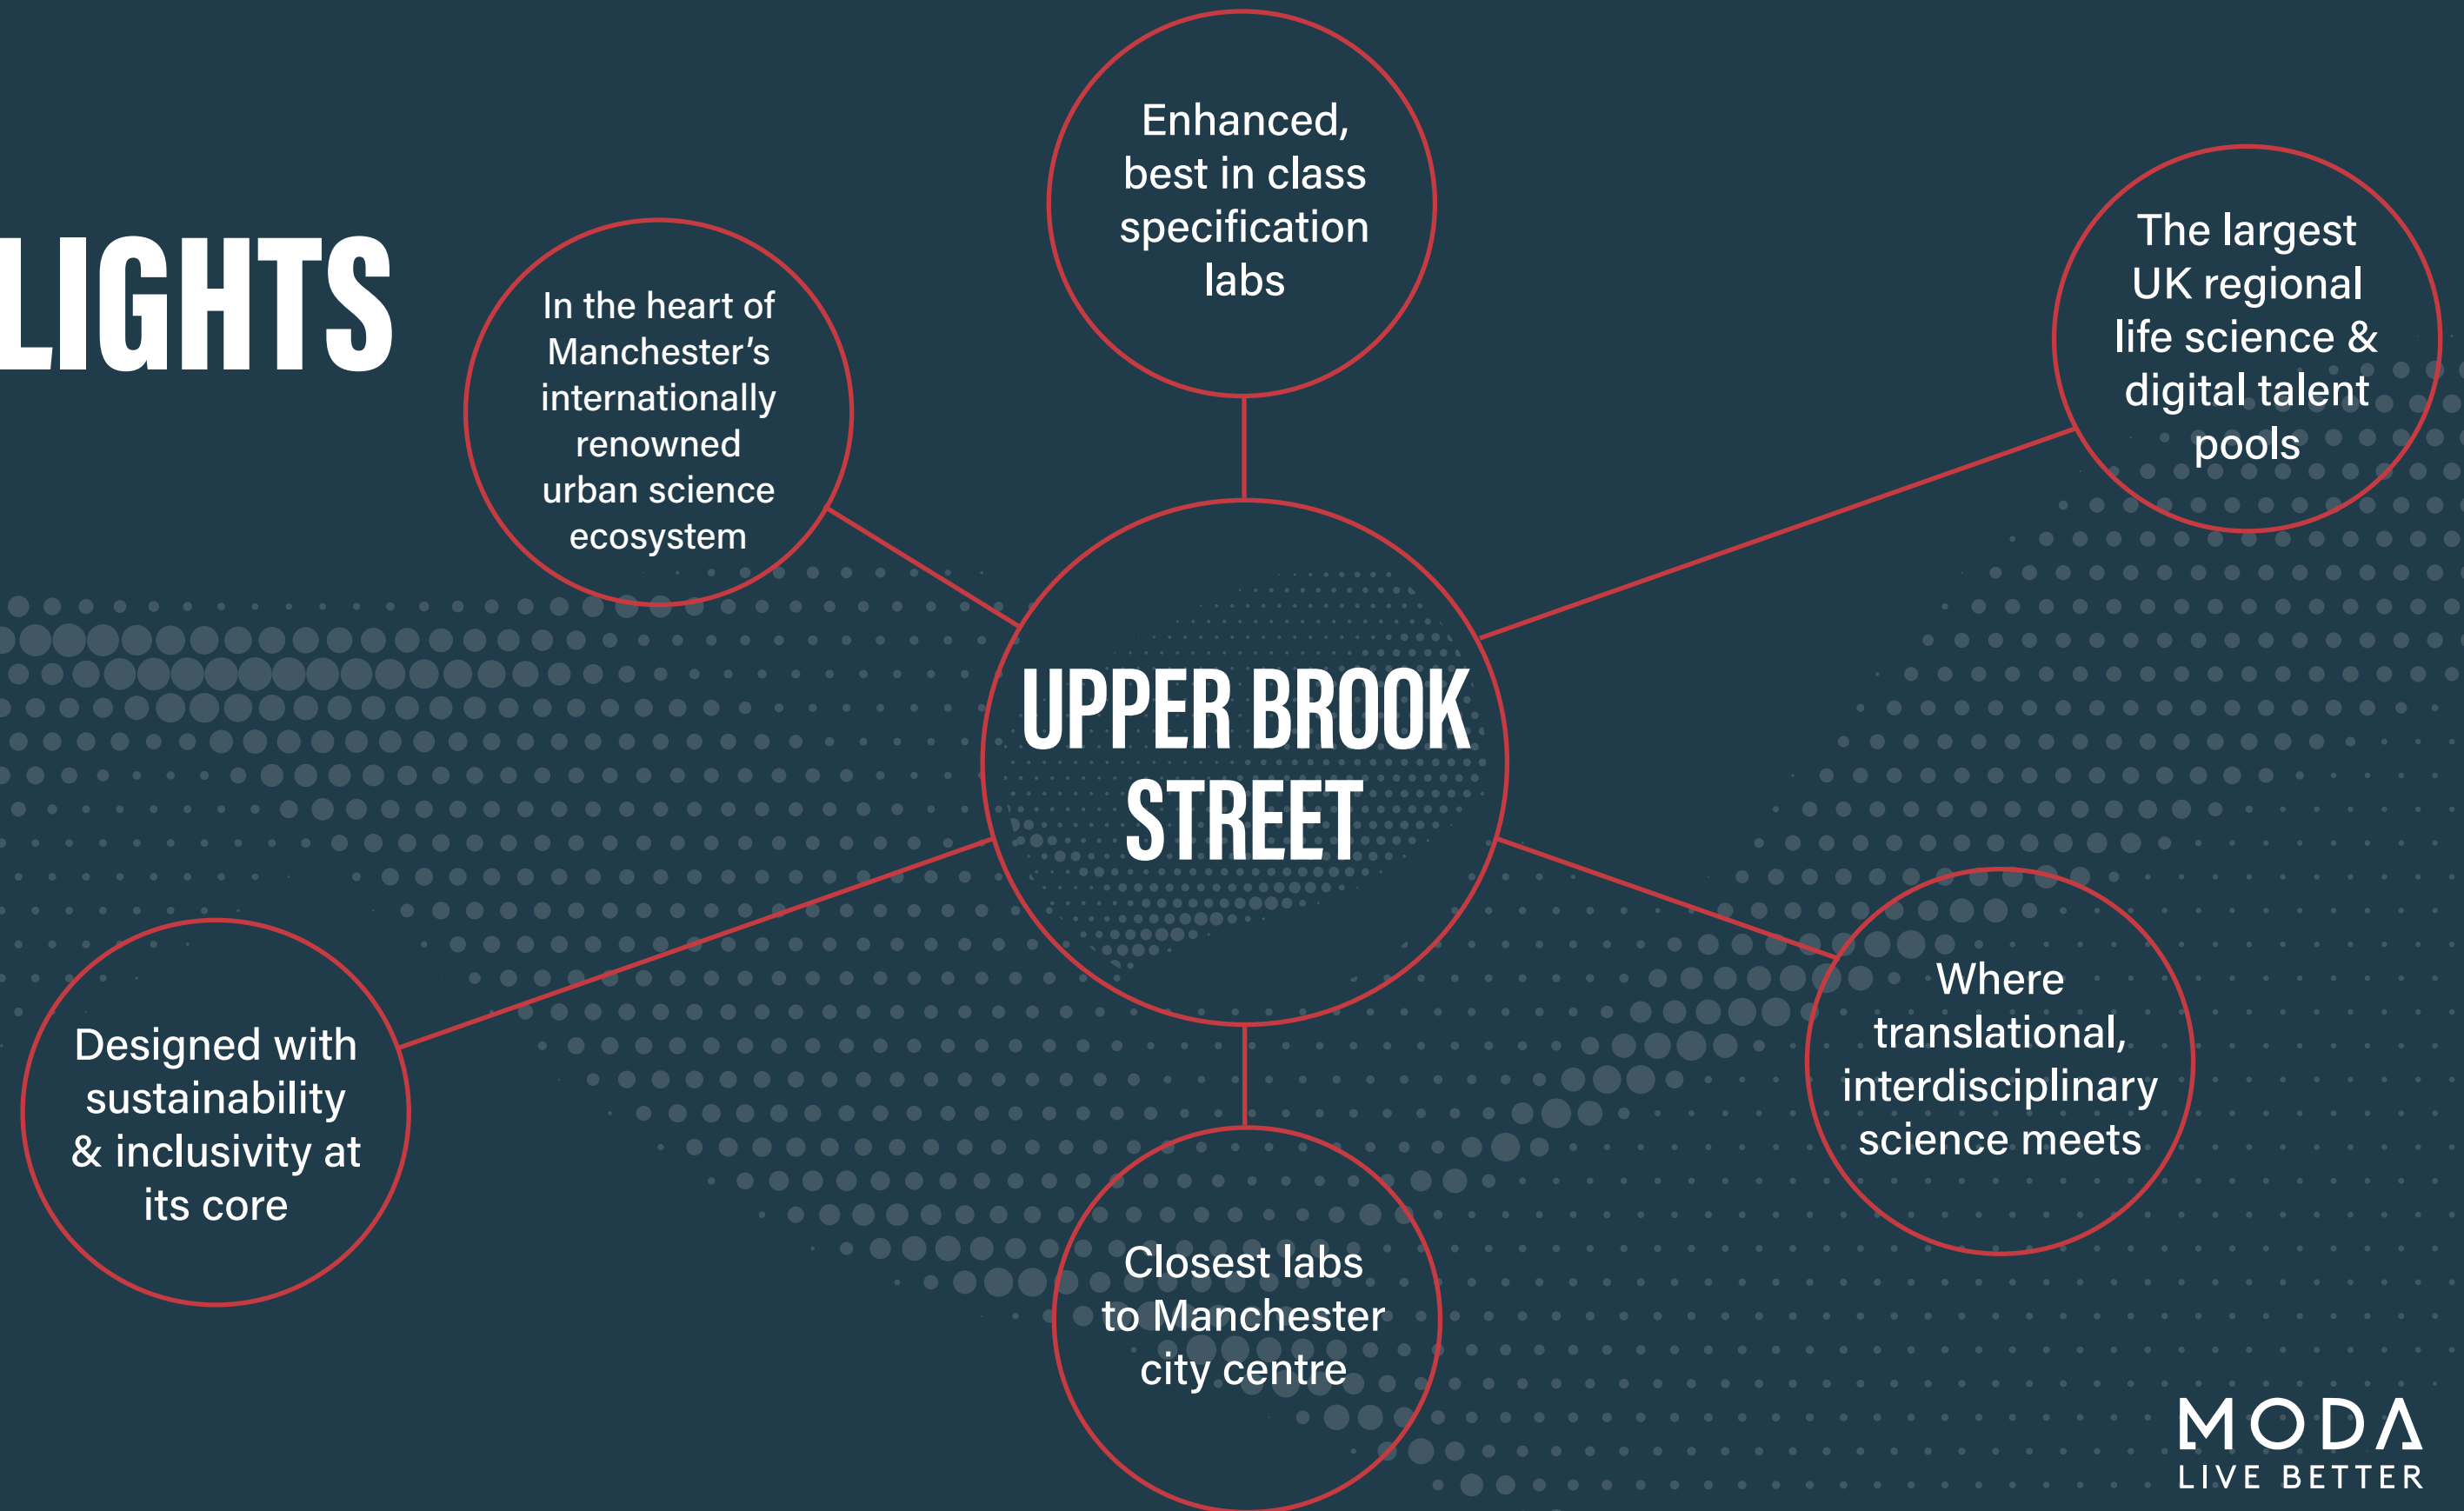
LIGHTS

Enhanced, best in class specification labs

In the heart of Manchester's internationally renowned urban science ecosystem

The largest UK regional life science & digital talent pools

UPPER BROOK STREET

Designed with sustainability & inclusivity at its core

Where translational, interdisciplinary science meets

Closest labs to Manchester city centre

MODA
LIVE BETTER